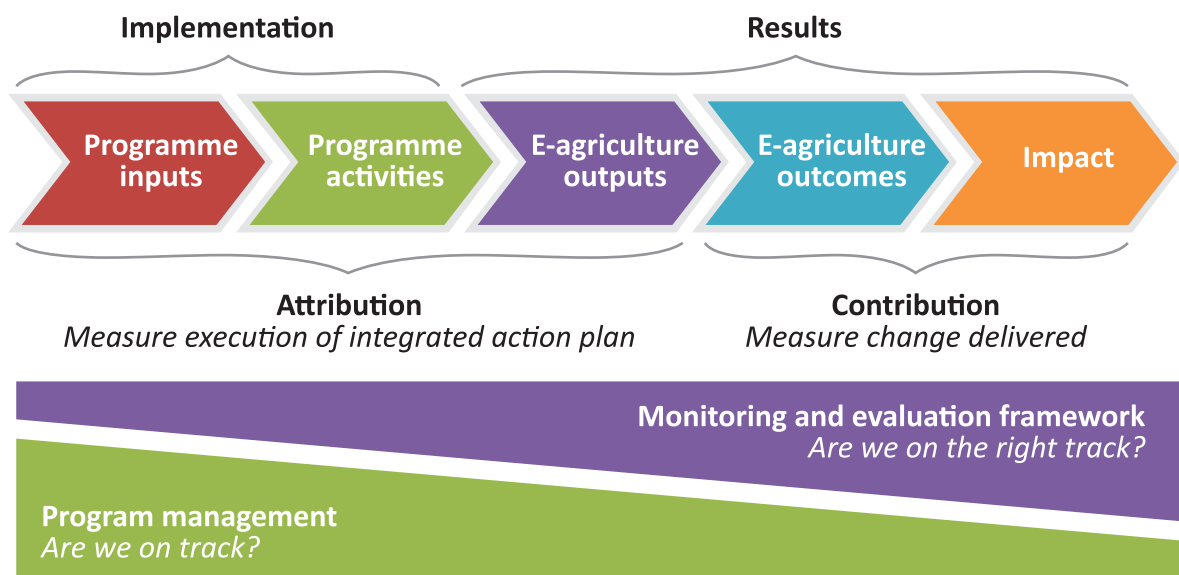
Implementation

Results

Programme inputs

Programme activities

E-agriculture outputs

E-agriculture outcomes

Impact

Attribution
*Measure execution of integrated action plan*

Contribution
*Measure change delivered*

Monitoring and evaluation framework
*Are we on the right track?*

Program management
*Are we on track?*